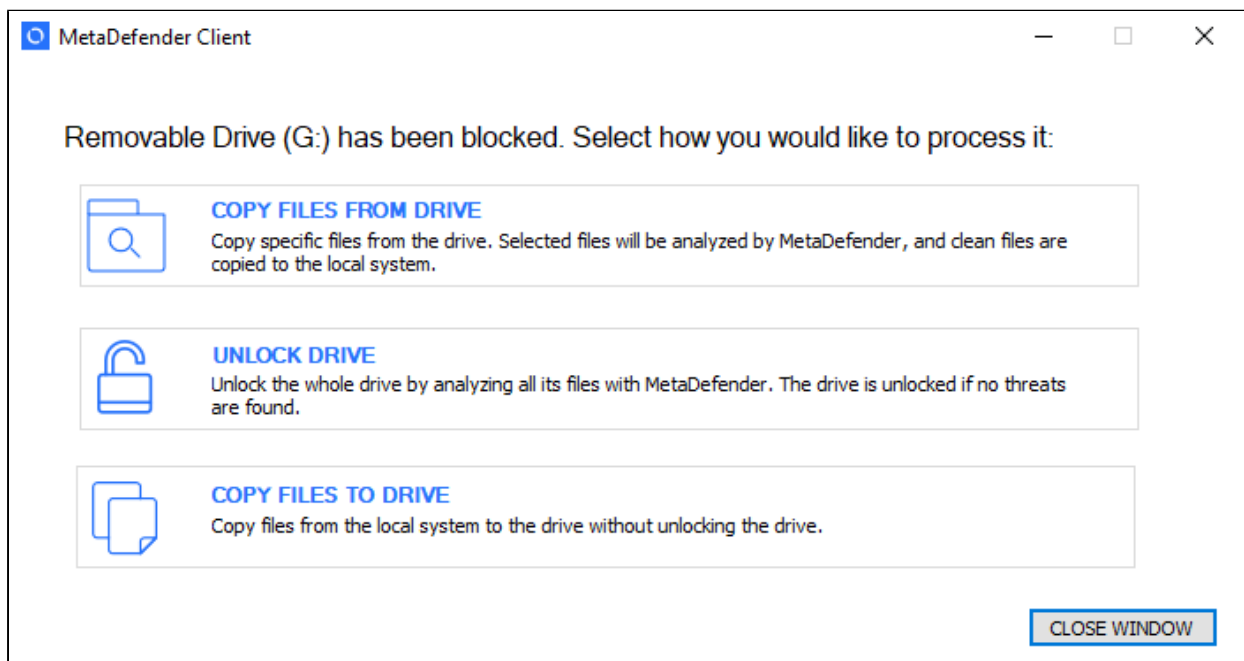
MetaDefender Client

Removable Drive (G:) has been blocked. Select how you would like to process it:

COPY FILES FROM DRIVE
Copy specific files from the drive. Selected files will be analyzed by MetaDefender, and clean files are copied to the local system.

UNLOCK DRIVE
Unlock the whole drive by analyzing all its files with MetaDefender. The drive is unlocked if no threats are found.

COPY FILES TO DRIVE
Copy files from the local system to the drive without unlocking the drive.

CLOSE WINDOW